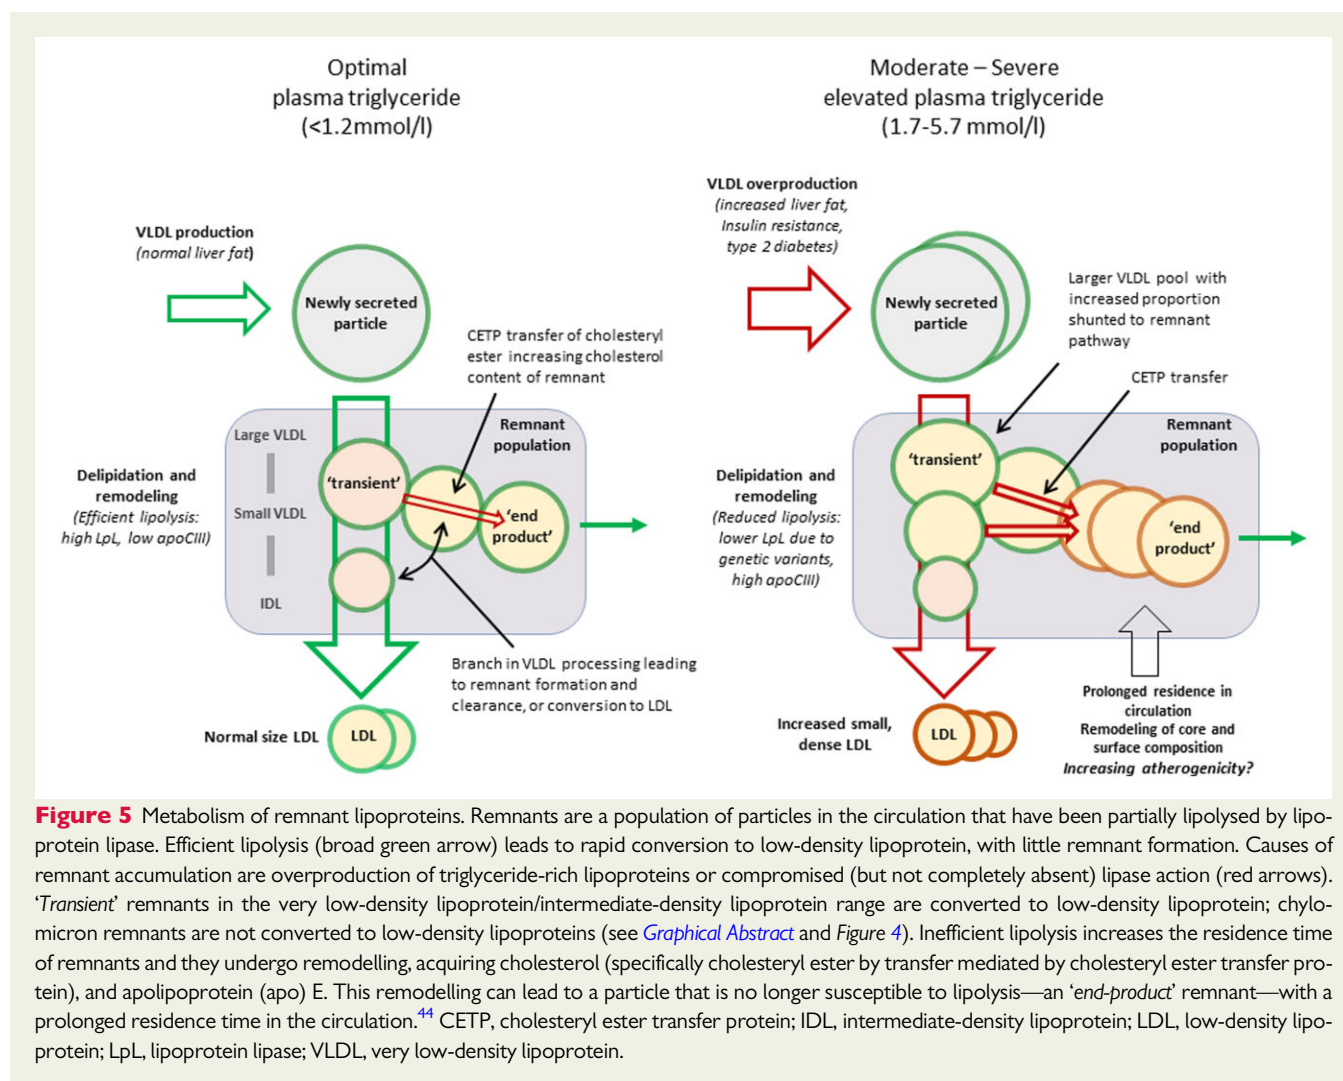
Optimal
plasma triglyceride
(<1.2mmol/l)

Moderate – Severe
elevated plasma triglyceride
(1.7-5.7 mmol/l)

VLDL production
(normal liver fat)

Newly secreted particle

CETP transfer of cholesteryl ester increasing cholesterol content of remnant

Large VLDL

Remnant population

Delipidation and remodeling
(Efficient lipolysis: high LpL, low apoCIII)

'transient'

Small VLDL

'end product'

IDL

Branch in VLDL processing leading to remnant formation and clearance, or conversion to LDL

Normal size LDL

LDL

VLDL overproduction
(increased liver fat, Insulin resistance, type 2 diabetes)

Newly secreted particle

Larger VLDL pool with increased proportion shunted to remnant pathway

CETP transfer

Remnant population

'transient'

Delipidation and remodeling
(Reduced lipolysis: lower LpL due to genetic variants, high apoCIII)

'end product'

Prolonged residence in circulation
Remodeling of core and surface composition
Increasing atherogenicity?

Increased small, dense LDL

LDL

Figure 5 Metabolism of remnant lipoproteins. Remnants are a population of particles in the circulation that have been partially lipolysed by lipoprotein lipase. Efficient lipolysis (broad green arrow) leads to rapid conversion to low-density lipoprotein, with little remnant formation. Causes of remnant accumulation are overproduction of triglyceride-rich lipoproteins or compromised (but not completely absent) lipase action (red arrows). 'Transient' remnants in the very low-density lipoprotein/intermediate-density lipoprotein range are converted to low-density lipoprotein; chylomicron remnants are not converted to low-density lipoproteins (see Graphical Abstract and Figure 4). Inefficient lipolysis increases the residence time of remnants and they undergo remodelling, acquiring cholesterol (specifically cholesteryl ester by transfer mediated by cholesteryl ester transfer protein), and apolipoprotein (apo) E. This remodelling can lead to a particle that is no longer susceptible to lipolysis—an 'end-product' remnant—with a prolonged residence time in the circulation.$^{44}$ CETP, cholesteryl ester transfer protein; IDL, intermediate-density lipoprotein; LDL, low-density lipoprotein; LpL, lipoprotein lipase; VLDL, very low-density lipoprotein.